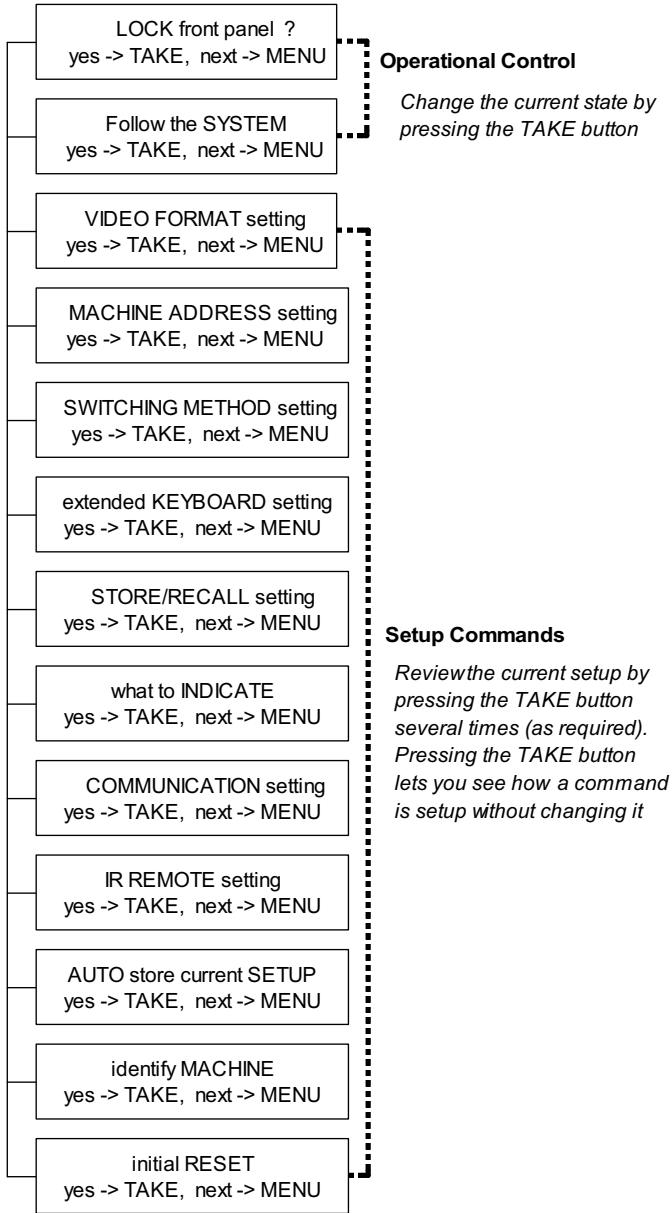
LOCK front panel ?
yes -> TAKE, next -> MENU

Operational Control

Change the current state by pressing the TAKE button

Follow the SYSTEM
yes -> TAKE, next -> MENU

VIDEO FORMAT setting
yes -> TAKE, next -> MENU

MACHINE ADDRESS setting
yes -> TAKE, next -> MENU

SWITCHING METHOD setting
yes -> TAKE, next -> MENU

extended KEYBOARD setting
yes -> TAKE, next -> MENU

STORE/RECALL setting
yes -> TAKE, next -> MENU

Setup Commands

Reviewthe current setup by pressing the TAKE button several times (as required). Pressing the TAKE button lets you see how a command is setup without changing it

what to INDICATE
yes -> TAKE, next -> MENU

COMMUNICATION setting
yes -> TAKE, next -> MENU

IR REMOTE setting
yes -> TAKE, next -> MENU

AUTO store current SETUP
yes -> TAKE, next -> MENU

identify MACHINE
yes -> TAKE, next -> MENU

initial RESET
yes -> TAKE, next -> MENU